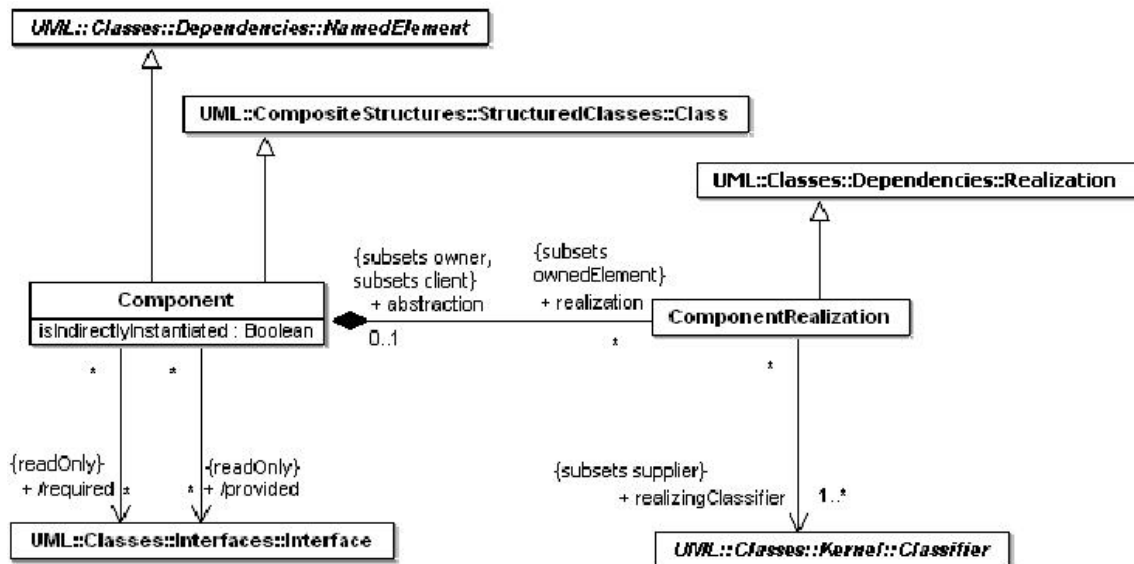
UML::Classes::Dependencies::NamedElement

UML::CompositeStructures::StructuredClasses::Class

UML::Classes::Dependencies::Realization

{subsets owner, subsets client}
+ abstraction

{subsets ownedElement}
+ realization

Component
isIndirectlyInstantiated : Boolean

0..1

*

ComponentRealization

*

*

*

{readOnly}
+ /required

*

*

{readOnly}
+ /provided

{subsets supplier}
+ realizingClassifier

1..*

UML::Classes::Interfaces::Interface

UML::Classes::Kernel::Classifier